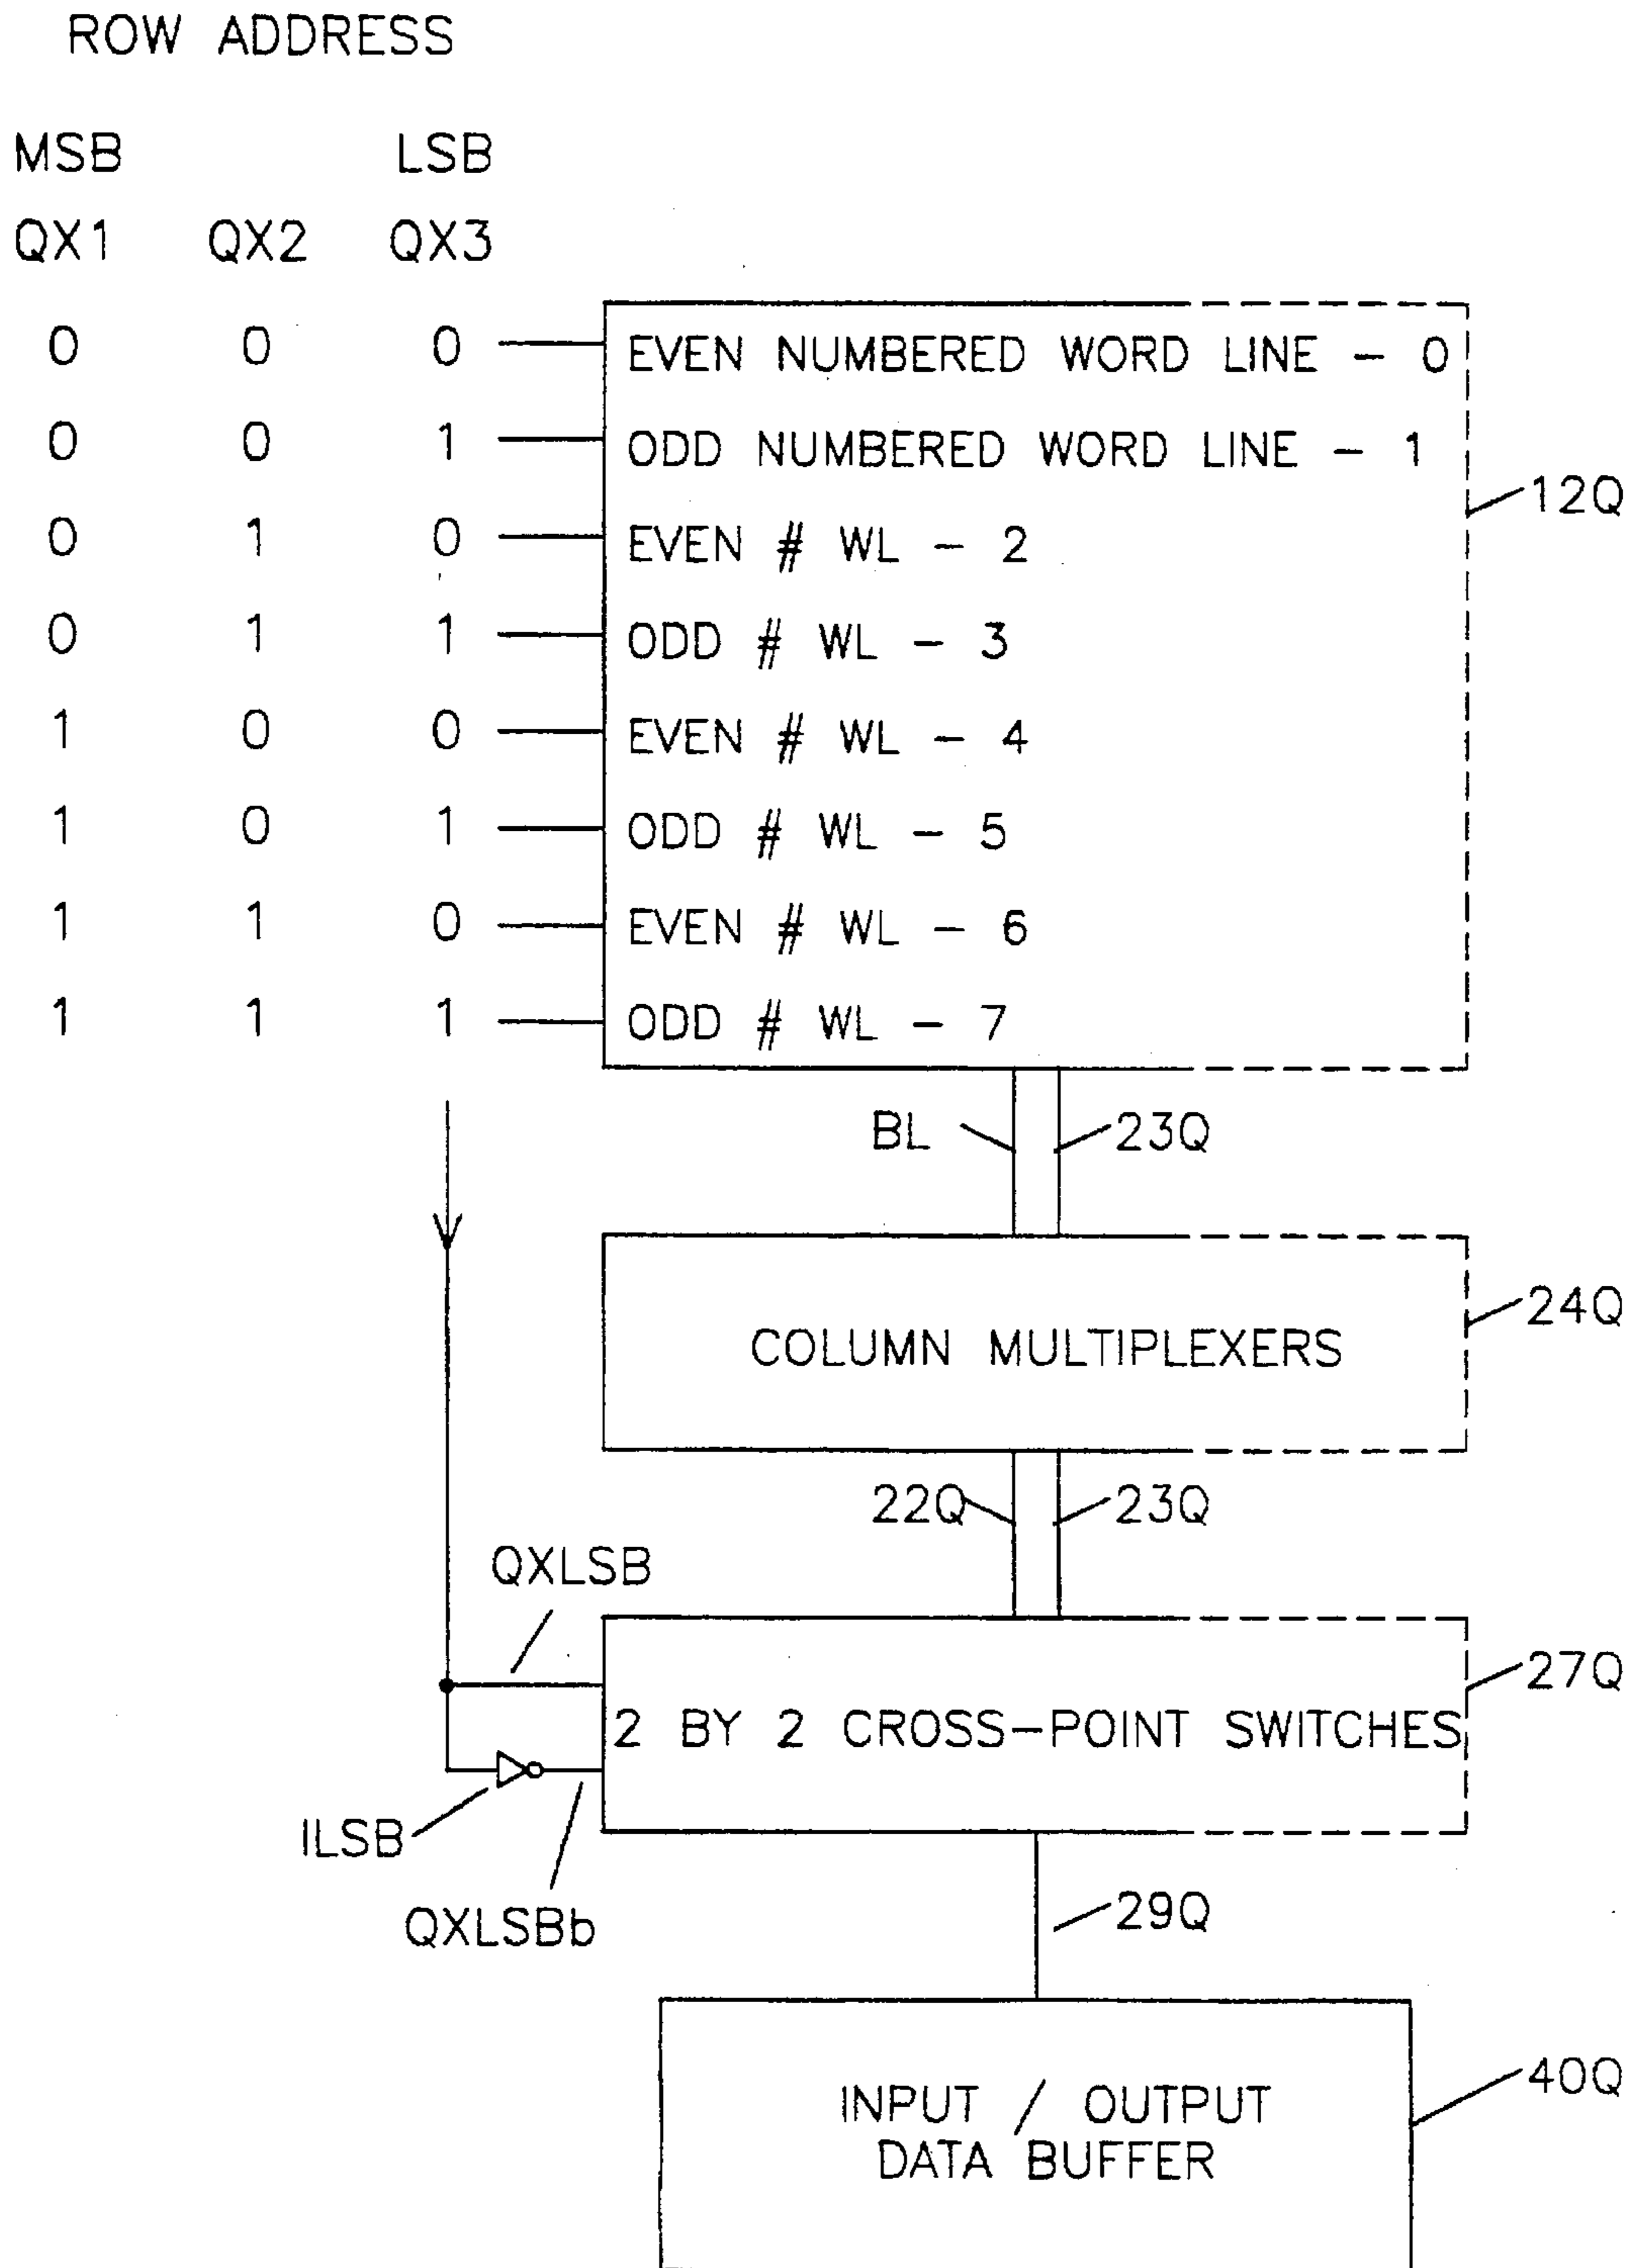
ROW ADDRESS

| MSB | | LSB |
|---|---|---|
| QX1 | QX2 | QX3 |
| 0 | 0 | 0 |
| 0 | 0 | 1 |
| 0 | 1 | 0 |
| 0 | 1 | 1 |
| 1 | 0 | 0 |
| 1 | 0 | 1 |
| 1 | 1 | 0 |
| 1 | 1 | 1 |

EVEN NUMBERED WORD LINE – 0
ODD NUMBERED WORD LINE – 1
EVEN # WL – 2
ODD # WL – 3
EVEN # WL – 4
ODD # WL – 5
EVEN # WL – 6
ODD # WL – 7

12Q

BL
23Q

COLUMN MULTIPLEXERS

24Q

22Q
23Q

QXLSB

2 BY 2 CROSS–POINT SWITCHES

27Q

ILSB
QXLSBb

29Q

INPUT / OUTPUT DATA BUFFER

40Q